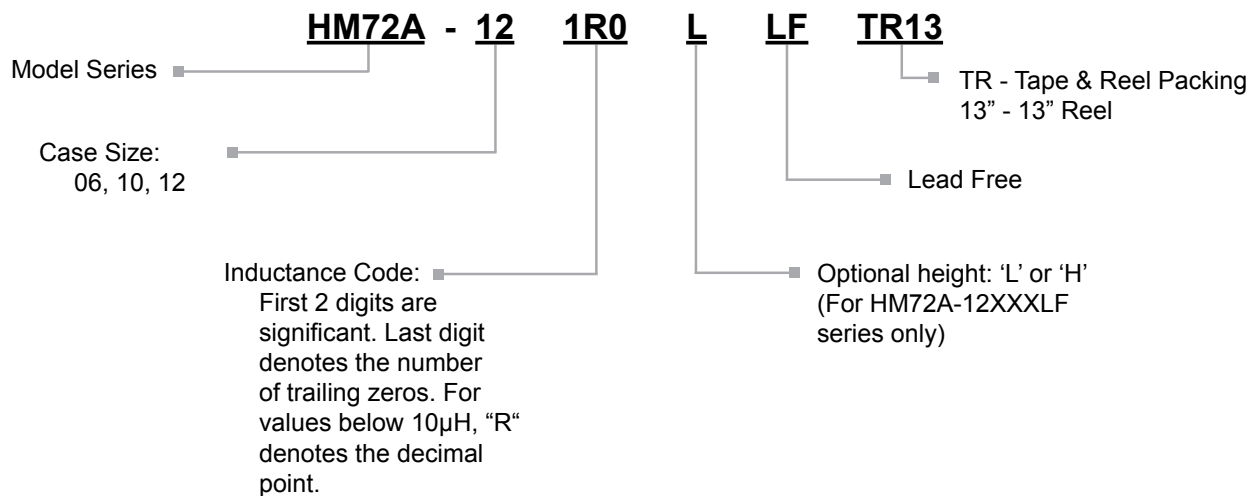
HM72A - 12 1R0 L LF TR13

Model Series

Case Size:
06, 10, 12

Inductance Code:
First 2 digits are significant. Last digit denotes the number of trailing zeros. For values below 10µH, "R" denotes the decimal point.

TR - Tape & Reel Packing
13" - 13" Reel

Lead Free

Optional height: 'L' or 'H'
(For HM72A-12XXXLF series only)